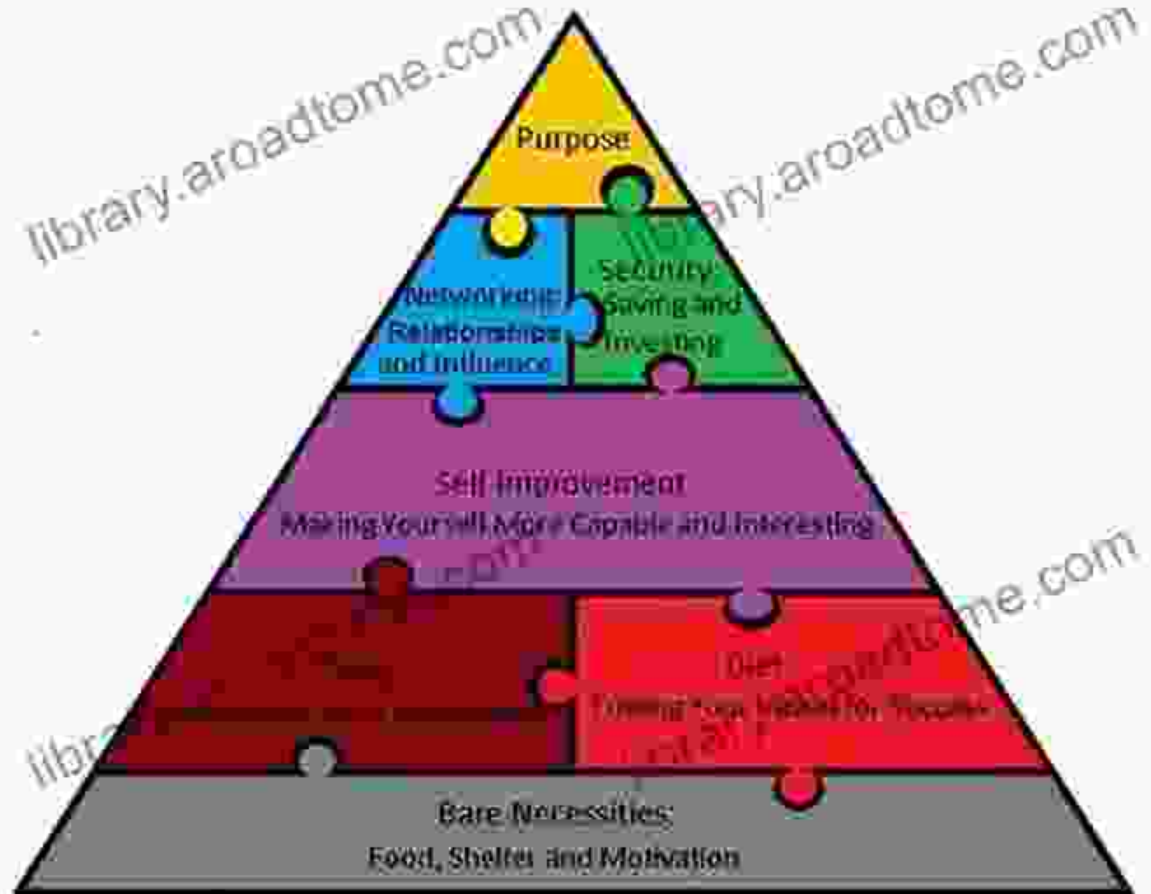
library.aroadtome.com

Purpose

library.aroadtome.com

Networking: Relationships and Influence

Security: Saving and Investing

Self Improvement

Making Yourself More Capable and Interesting

library.aroadtome.com

Diet

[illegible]

Bare Necessities:

Food, Shelter and Motivation